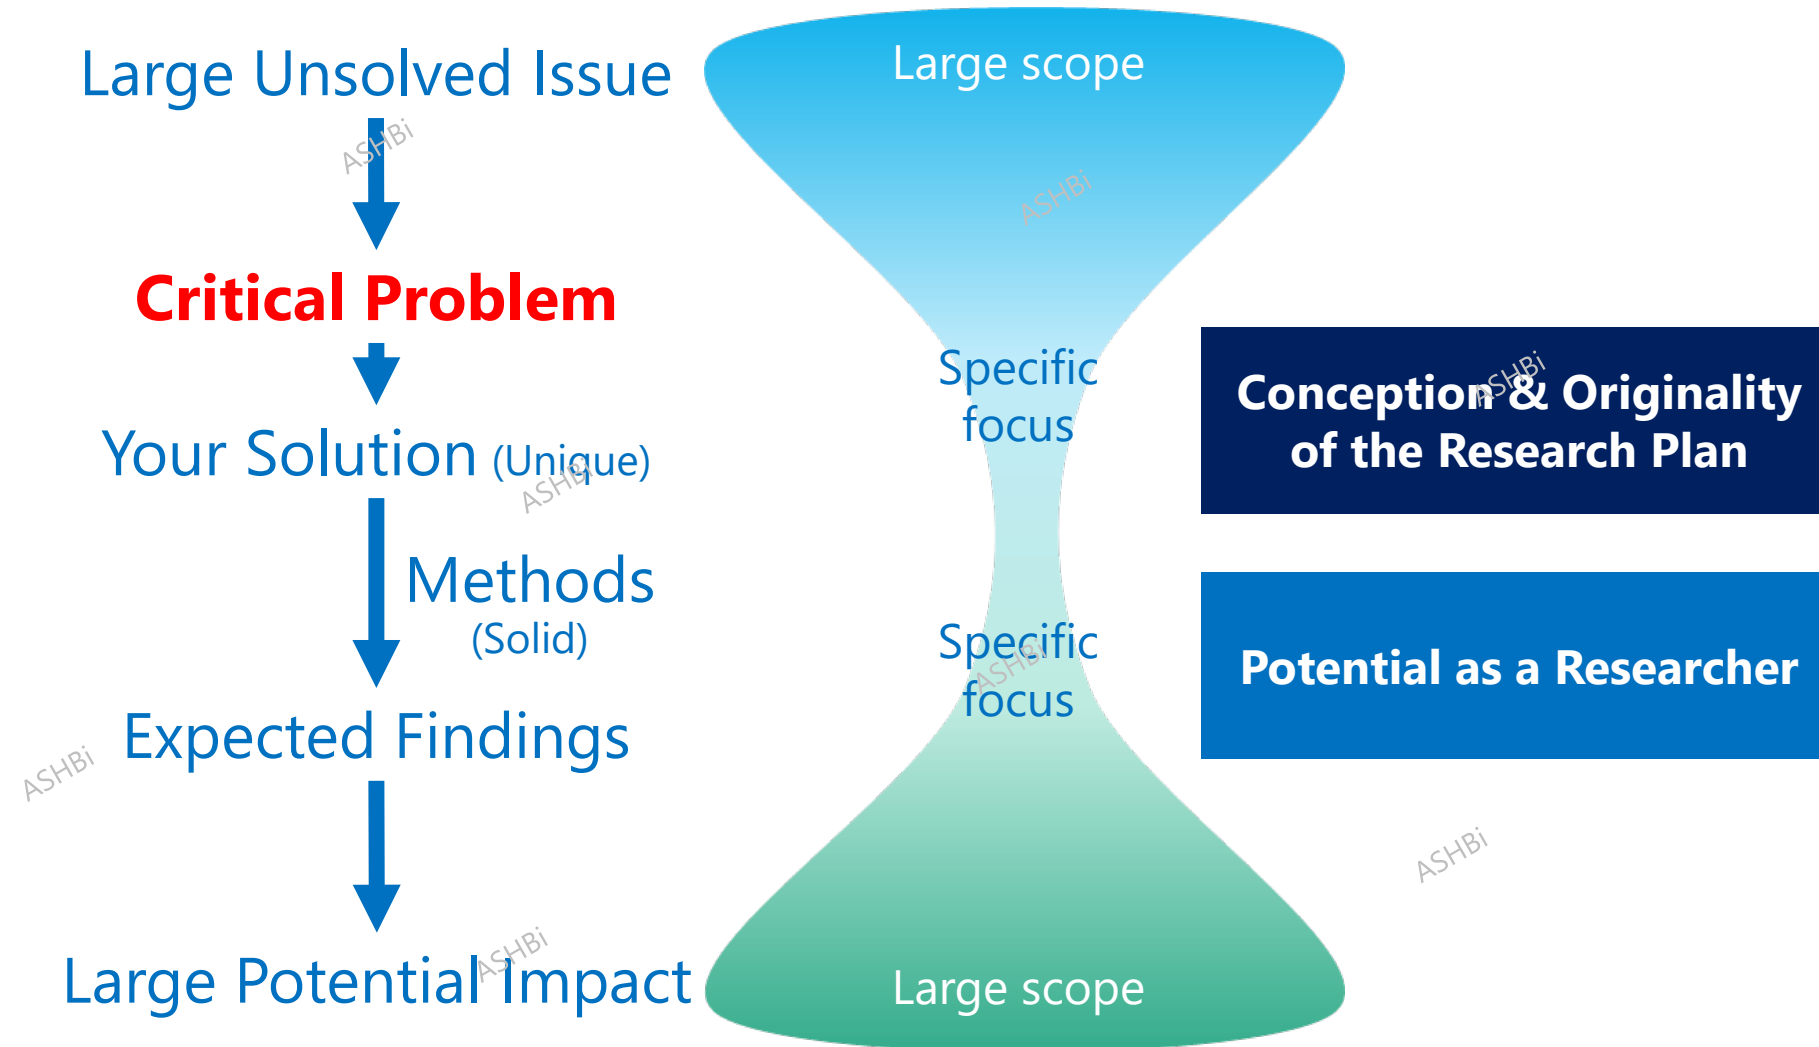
Large Unsolved Issue

Critical Problem

Your Solution (Unique)

Methods (Solid)

Expected Findings

Large Potential Impact

Large scope

Specific focus

Specific focus

Large scope

Conception & Originality of the Research Plan

Potential as a Researcher

ASHBi
ASHBi
ASHBi
ASHBi
ASHBi
ASHBi
ASHBi
ASHBi